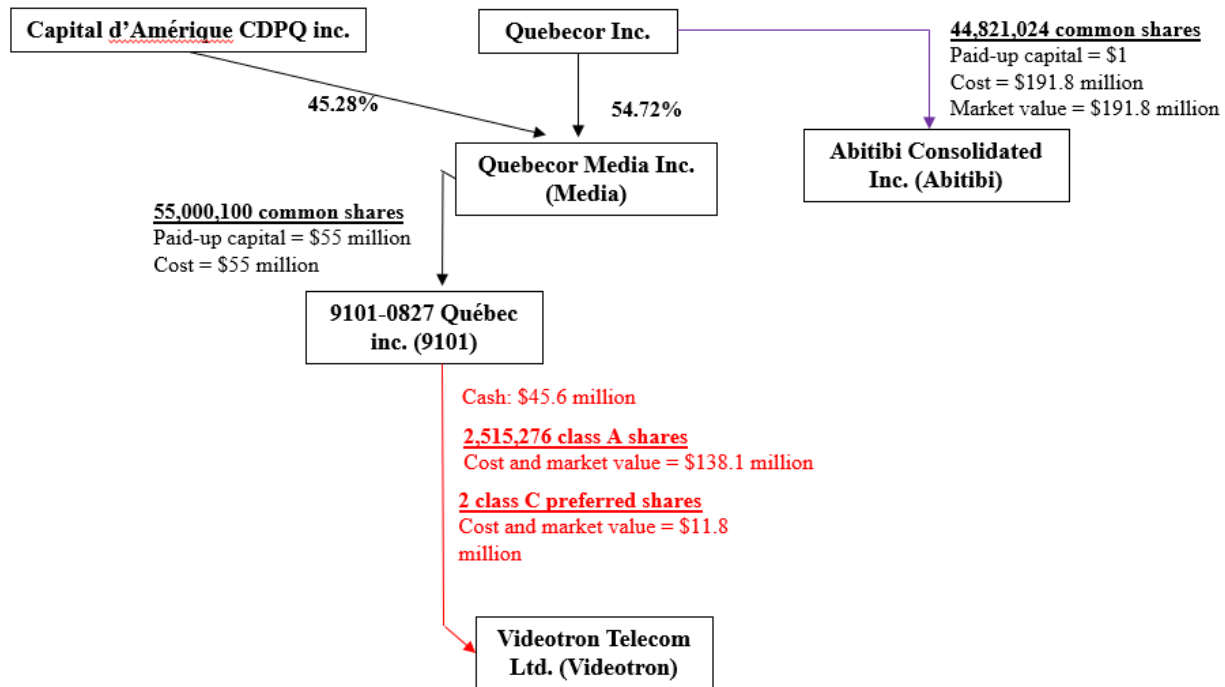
Capital d'Amérique CDPQ inc.

Quebecor Inc.

44,821,024 common shares
Paid-up capital = $1
Cost = $191.8 million
Market value = $191.8 million

45.28%

54.72%

Quebecor Media Inc. (Media)

Abitibi Consolidated Inc. (Abitibi)

55,000,100 common shares
Paid-up capital = $55 million
Cost = $55 million

9101-0827 Québec inc. (9101)

Cash: $45.6 million

2,515,276 class A shares
Cost and market value = $138.1 million

2 class C preferred shares
Cost and market value = $11.8 million

Videotron Telecom Ltd. (Videotron)